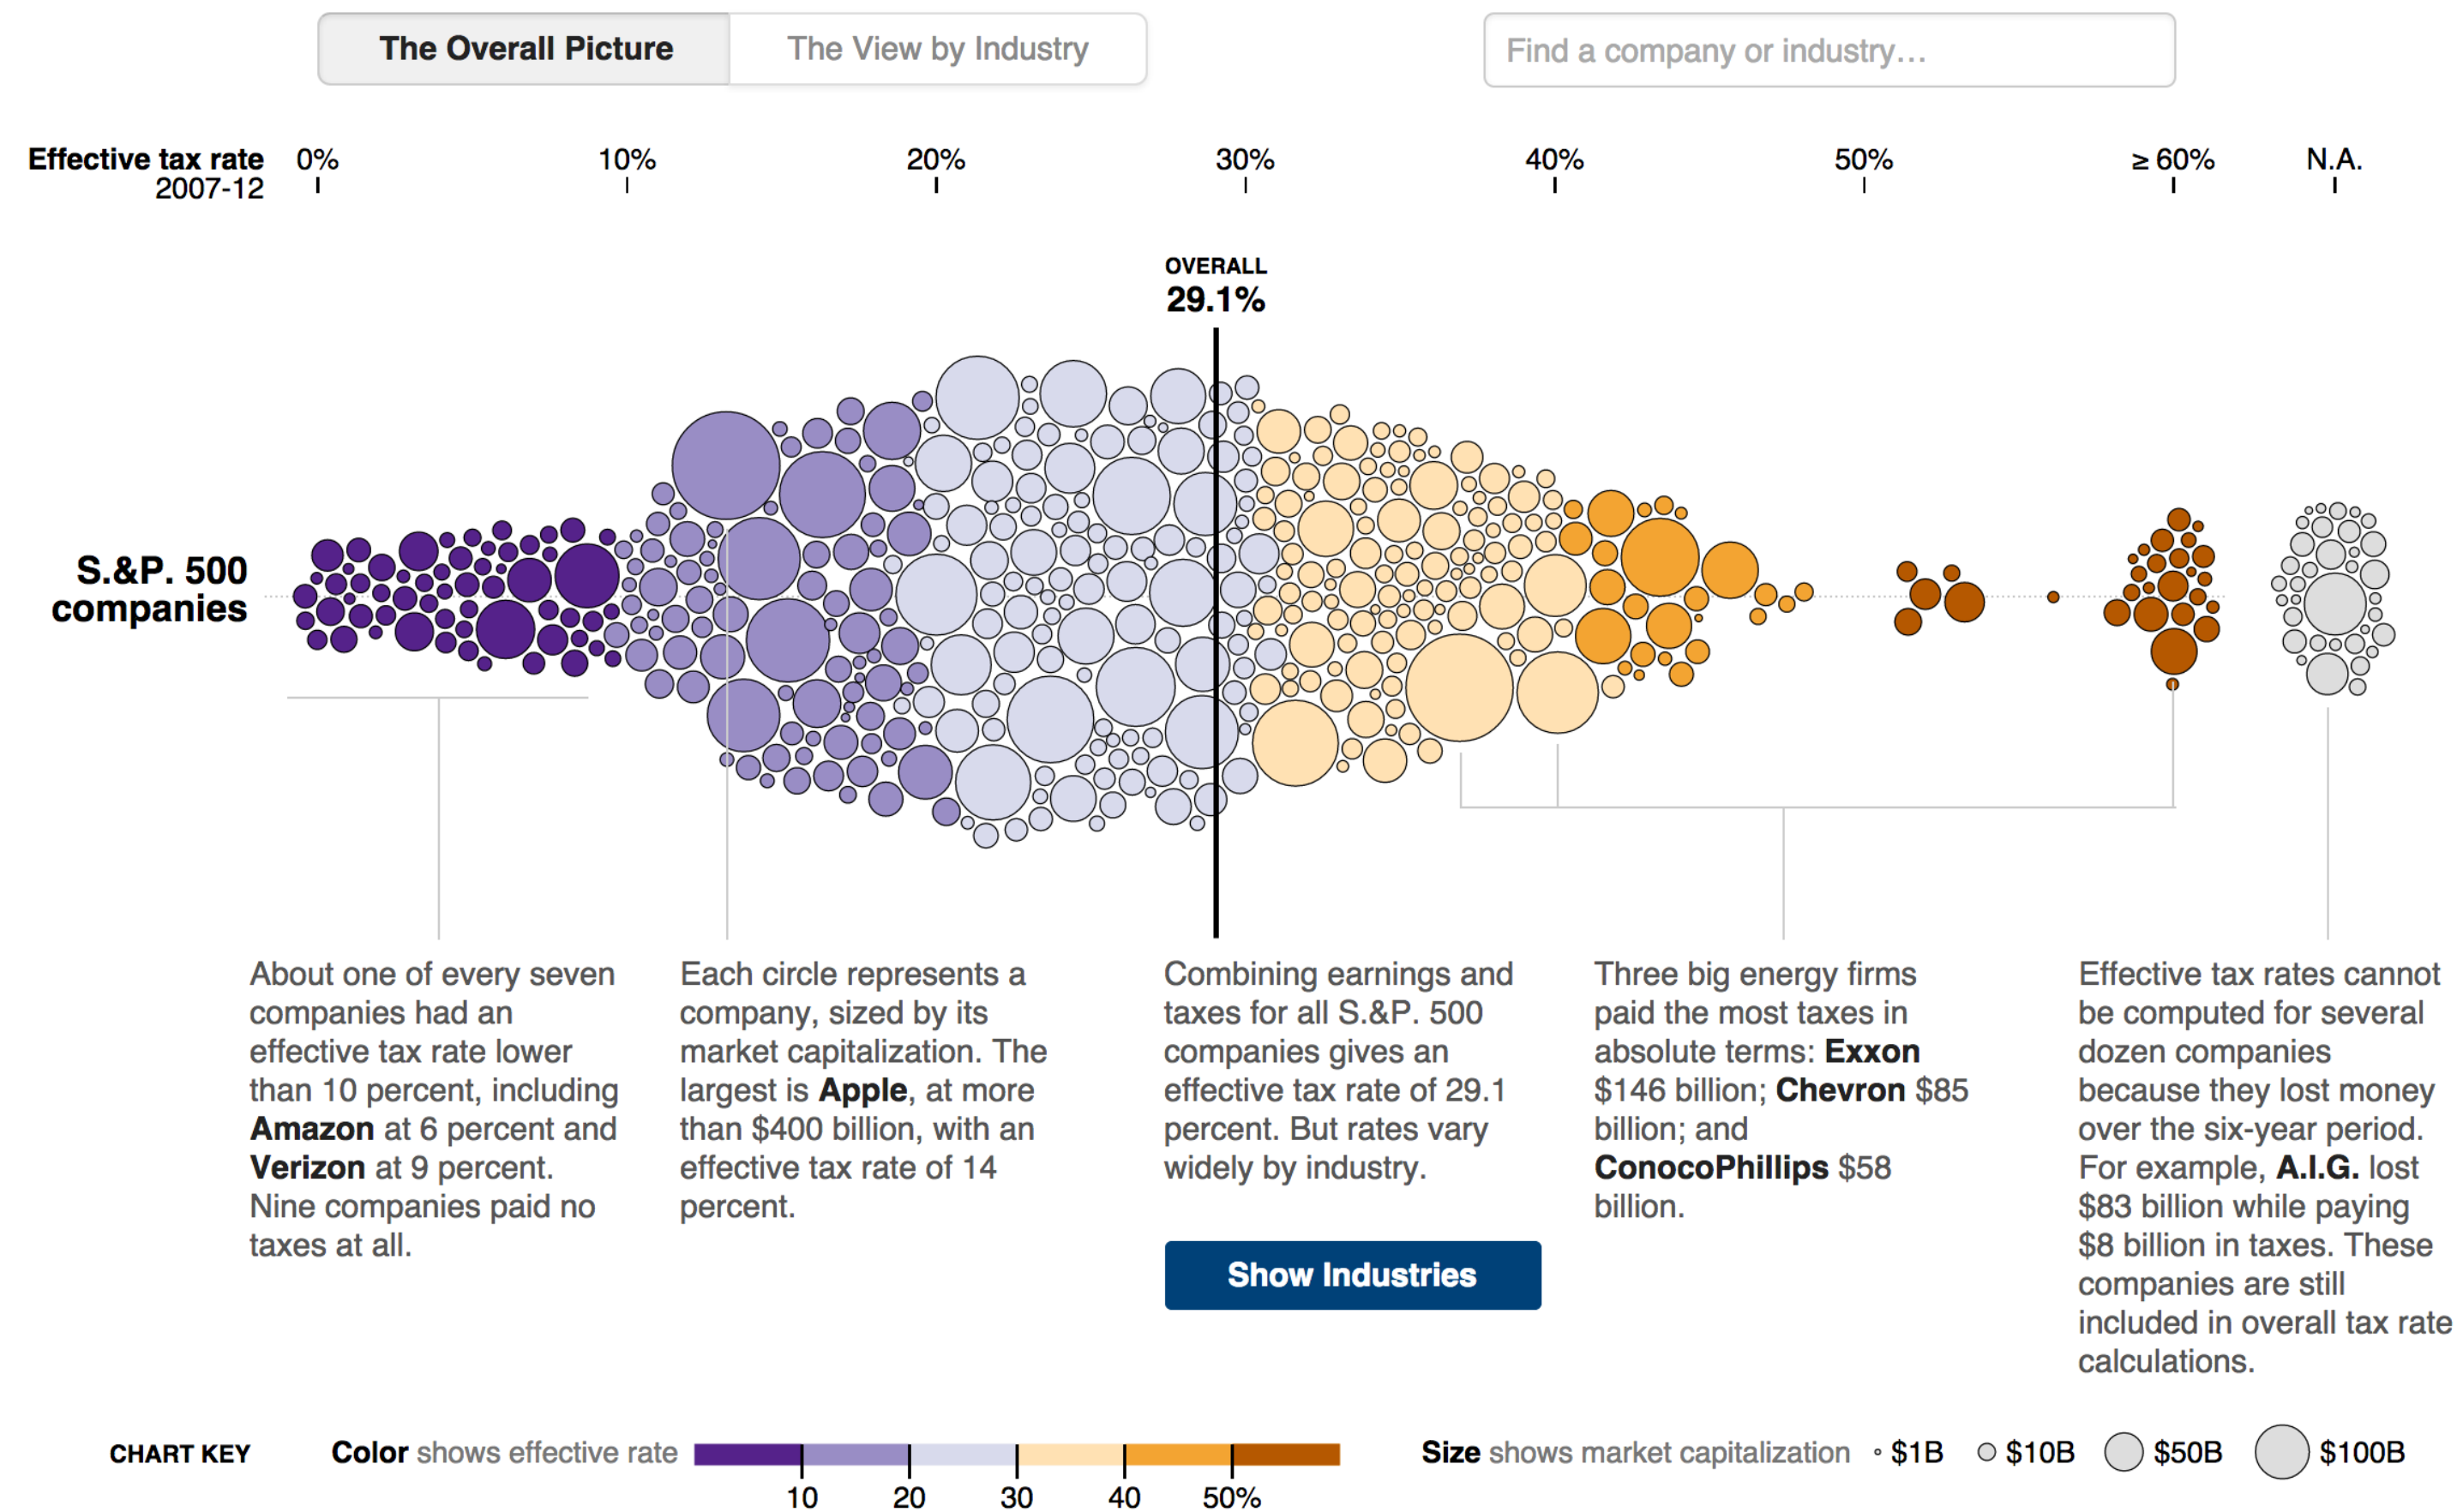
The Overall Picture | The View by Industry

Find a company or industry…

Effective tax rate 2007-12

0% 10% 20% 30% 40% 50% ≥ 60% N.A.

OVERALL
29.1%

S.&P. 500 companies

About one of every seven companies had an effective tax rate lower than 10 percent, including **Amazon** at 6 percent and **Verizon** at 9 percent. Nine companies paid no taxes at all.

Each circle represents a company, sized by its market capitalization. The largest is **Apple**, at more than $400 billion, with an effective tax rate of 14 percent.

Combining earnings and taxes for all S.&P. 500 companies gives an effective tax rate of 29.1 percent. But rates vary widely by industry.

Show Industries

Three big energy firms paid the most taxes in absolute terms: **Exxon** $146 billion; **Chevron** $85 billion; and **ConocoPhillips** $58 billion.

Effective tax rates cannot be computed for several dozen companies because they lost money over the six-year period. For example, **A.I.G.** lost $83 billion while paying $8 billion in taxes. These companies are still included in overall tax rate calculations.

CHART KEY **Color** shows effective rate 10 20 30 40 50%

**Size** shows market capitalization $1B $10B $50B $100B